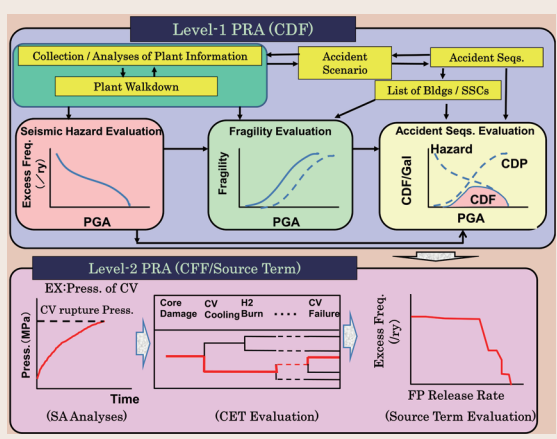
Level-1 PRA (CDF)

Collection / Analyses of Plant Information

Plant Walkdown

Accident Scenario

Accident Seqs.

List of Bldgs / SSCs

Seismic Hazard Evaluation

Excess Freq. (/ry)

PGA

Fragility Evaluation

Fragility

PGA

Accident Seqs. Evaluation

Hazard

CDP

CDF/Gal

CDF

PGA

Level-2 PRA (CFF/Source Term)

EX:Press. of CV

CV rupture Press.

Press. (MPa)

Time

(SA Analyses)

Core Damage

CV Cooling

H2 Burn

CV Failure

(CET Evaluation)

Excess Freq. (/ry)

FP Release Rate

(Source Term Evaluation)